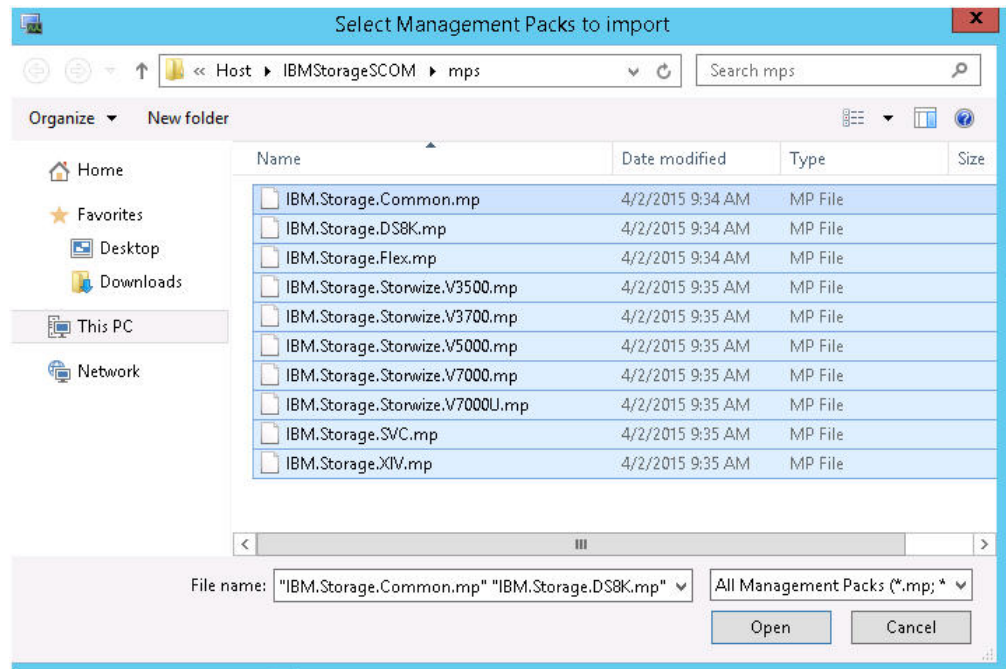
Select Management Packs to import

« Host ▸ IBMStorageSCOM ▸ mps

Search mps

Organize ▾ New folder

Home

Favorites

Desktop

Downloads

This PC

Network

| Name | Date modified | Type | Size |
|---|---|---|---|
| IBM.Storage.Common.mp | 4/2/2015 9:34 AM | MP File | |
| IBM.Storage.DS8K.mp | 4/2/2015 9:34 AM | MP File | |
| IBM.Storage.Flex.mp | 4/2/2015 9:34 AM | MP File | |
| IBM.Storage.Storwize.V3500.mp | 4/2/2015 9:35 AM | MP File | |
| IBM.Storage.Storwize.V3700.mp | 4/2/2015 9:35 AM | MP File | |
| IBM.Storage.Storwize.V5000.mp | 4/2/2015 9:35 AM | MP File | |
| IBM.Storage.Storwize.V7000.mp | 4/2/2015 9:35 AM | MP File | |
| IBM.Storage.Storwize.V7000U.mp | 4/2/2015 9:35 AM | MP File | |
| IBM.Storage.SVC.mp | 4/2/2015 9:35 AM | MP File | |
| IBM.Storage.XIV.mp | 4/2/2015 9:35 AM | MP File | |

File name: "IBM.Storage.Common.mp" "IBM.Storage.DS8K.mp"

All Management Packs (*.mp; *

Open

Cancel